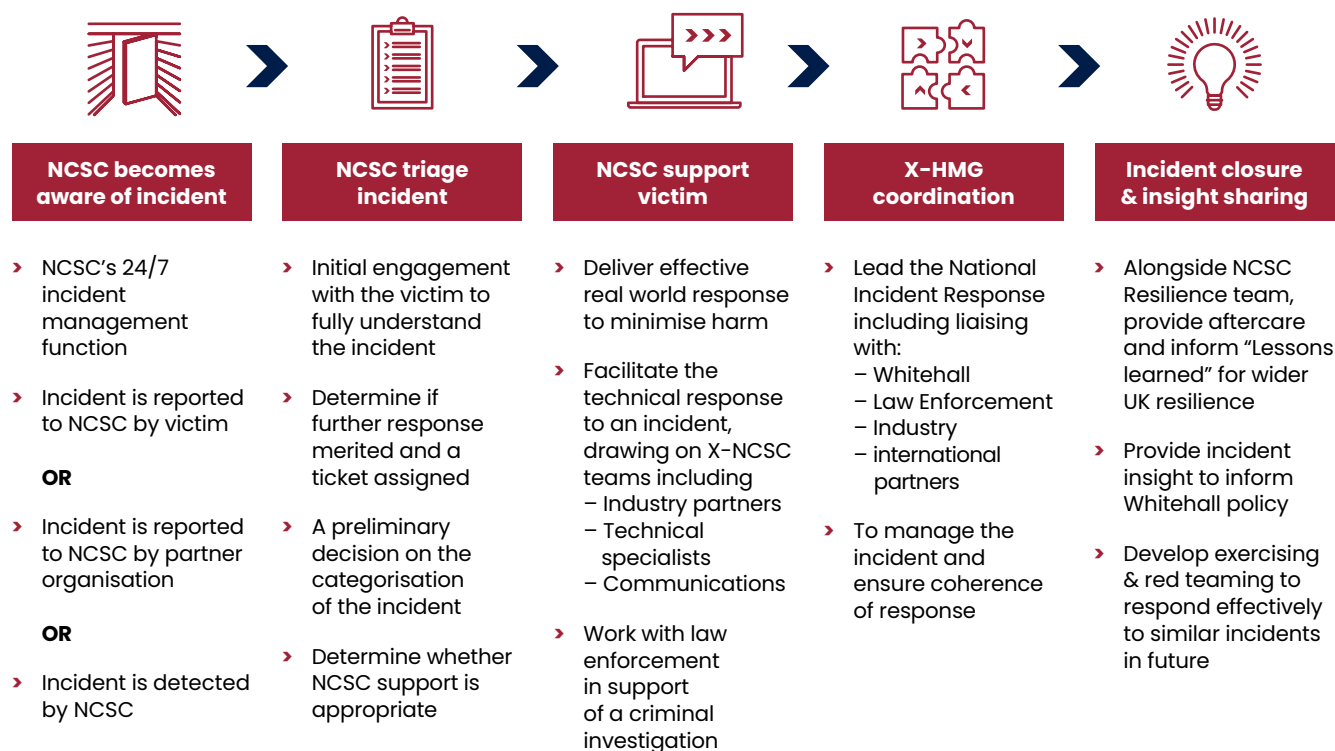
NCSC becomes aware of incident

› NCSC's 24/7 incident management function

› Incident is reported to NCSC by victim

OR

› Incident is reported to NCSC by partner organisation

OR

› Incident is detected by NCSC

NCSC triage incident

› Initial engagement with the victim to fully understand the incident

› Determine if further response merited and a ticket assigned

› A preliminary decision on the categorisation of the incident

› Determine whether NCSC support is appropriate

NCSC support victim

› Deliver effective real world response to minimise harm

› Facilitate the technical response to an incident, drawing on X-NCSC teams including
– Industry partners
– Technical specialists
– Communications

› Work with law enforcement in support of a criminal investigation

X-HMG coordination

› Lead the National Incident Response including liaising with:
– Whitehall
– Law Enforcement
– Industry
– international partners

› To manage the incident and ensure coherence of response

Incident closure & insight sharing

› Alongside NCSC Resilience team, provide aftercare and inform "Lessons learned" for wider UK resilience

› Provide incident insight to inform Whitehall policy

› Develop exercising & red teaming to respond effectively to similar incidents in future